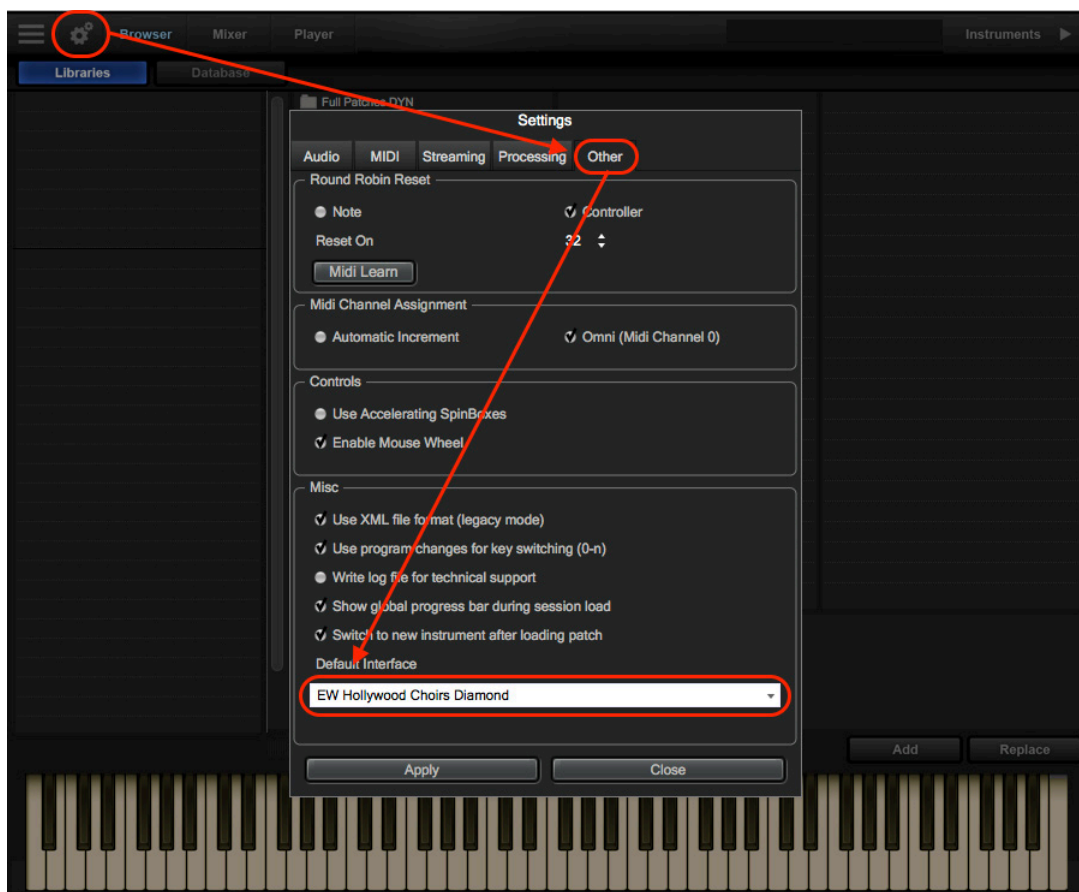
Browser Mixer Player Instruments

Libraries Database

Full Patches DYN

Settings

Audio MIDI Streaming Processing Other

Round Robin Reset

Note

Controller

Reset On

32

Midi Learn

Midi Channel Assignment

Automatic Increment

Omni (Midi Channel 0)

Controls

Use Accelerating SpinBoxes

Enable Mouse Wheel

Misc

Use XML file format (legacy mode)

Use program changes for key switching (0-n)

Write log file for technical support

Show global progress bar during session load

Switch to new instrument after loading patch

Default Interface

EW Hollywood Choirs Diamond

Apply Close

Add Replace